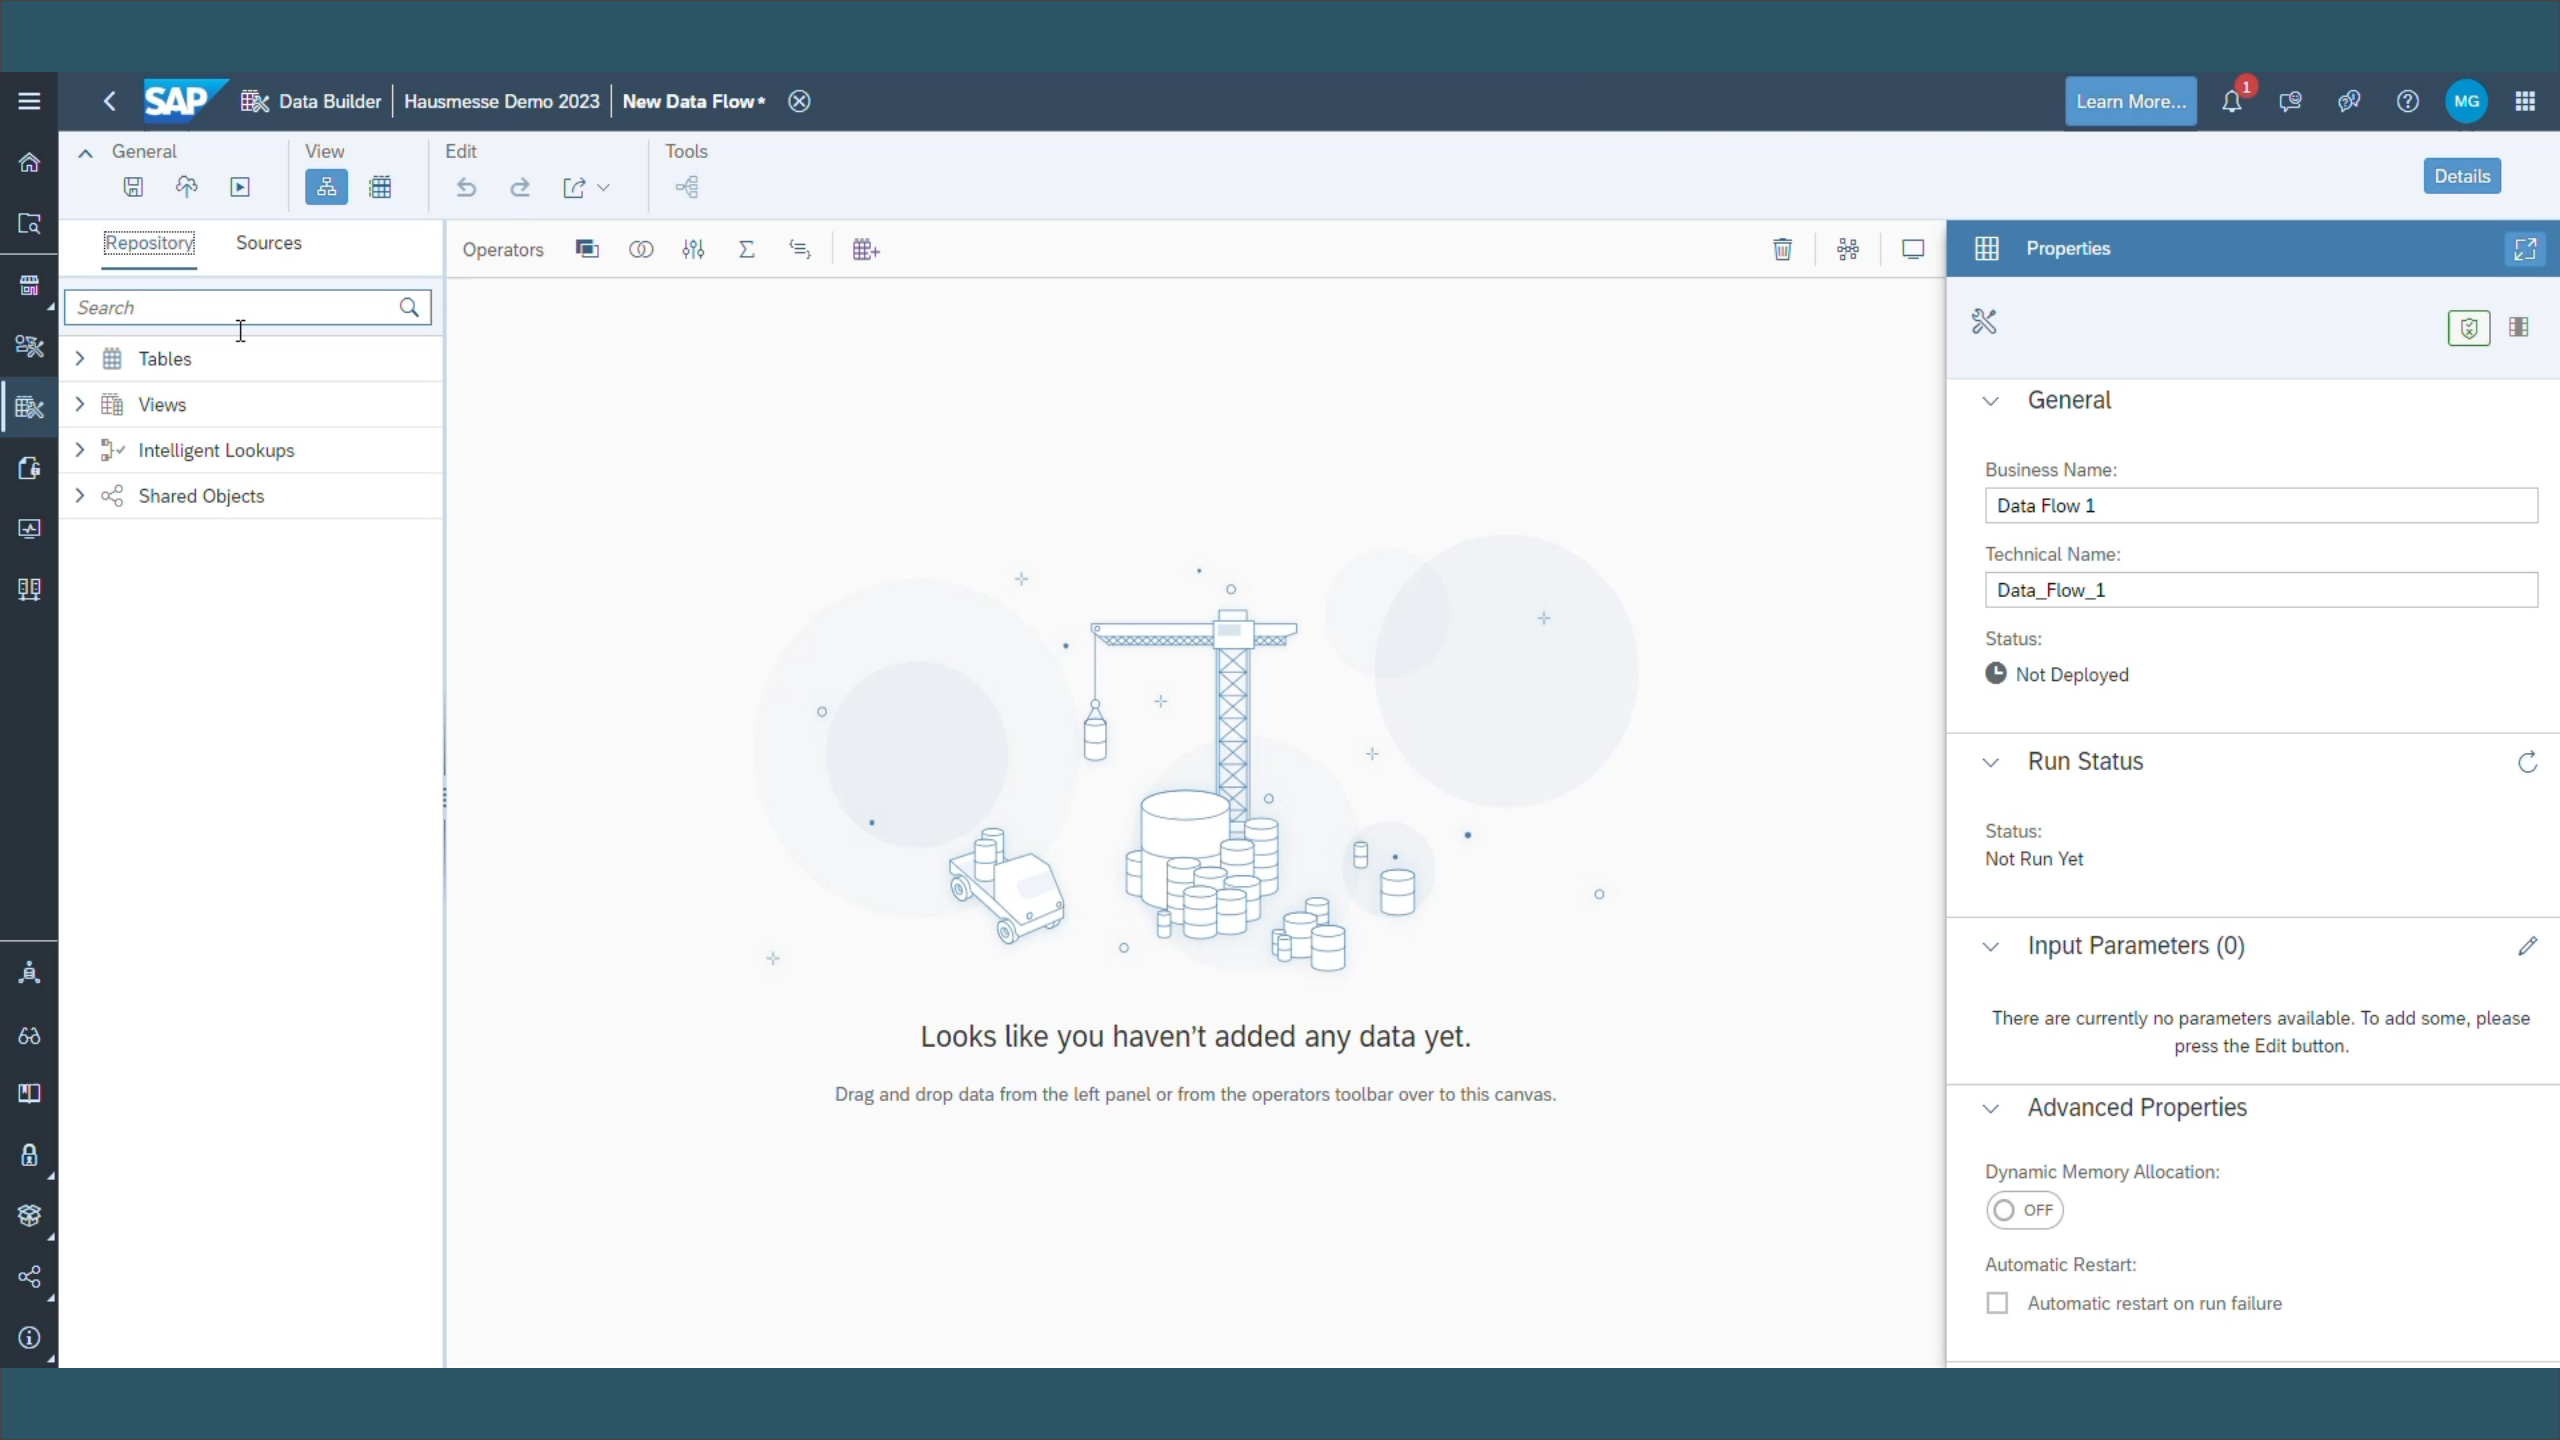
SAP Data Builder | Hausmesse Demo 2023 | New Data Flow*

Learn More...
1
MG

General
View
Edit
Tools

Details

Repository
Sources

Search

Tables
Views
Intelligent Lookups
Shared Objects

Operators

Looks like you haven't added any data yet.

Drag and drop data from the left panel or from the operators toolbar over to this canvas.

Properties

General

Business Name:
Data Flow 1

Technical Name:
Data_Flow_1

Status:
Not Deployed

Run Status

Status:
Not Run Yet

Input Parameters (0)

There are currently no parameters available. To add some, please press the Edit button.

Advanced Properties

Dynamic Memory Allocation:
OFF

Automatic Restart:
Automatic restart on run failure